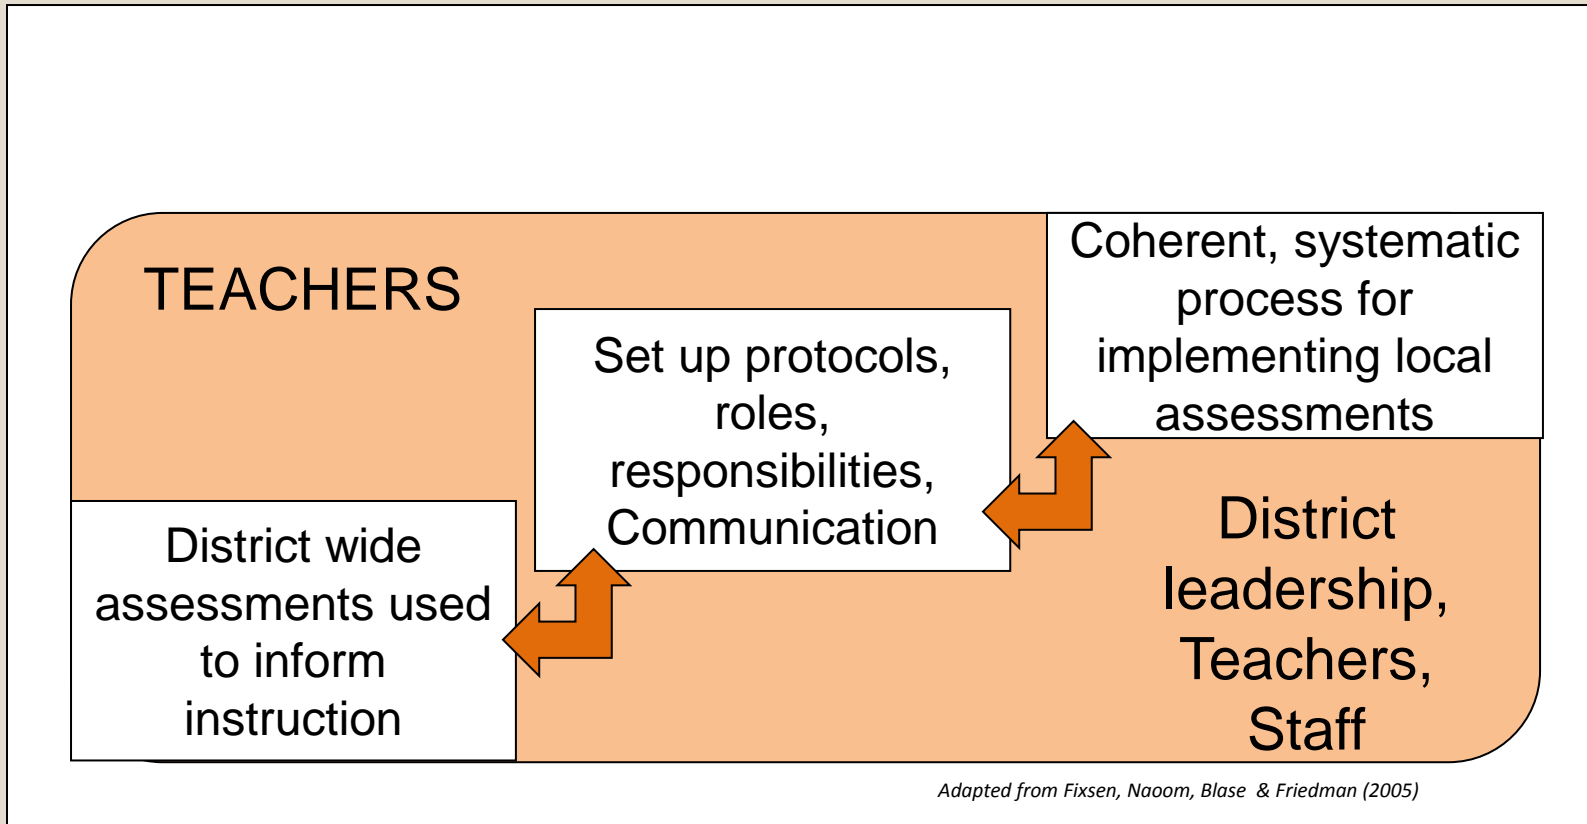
TEACHERS

Coherent, systematic process for implementing local assessments

Set up protocols, roles, responsibilities, Communication

District wide assessments used to inform instruction

District leadership, Teachers, Staff

Adapted from Fixsen, Naoom, Blase & Friedman (2005)